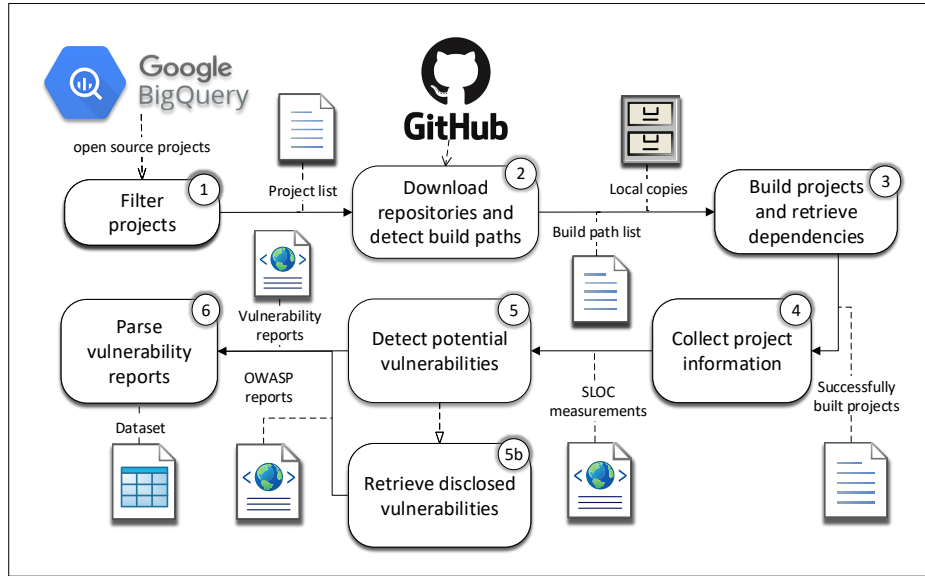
Google BigQuery

open source projects

Filter projects 1

Project list

GitHub

Download repositories and detect build paths 2

Local copies

Build projects and retrieve dependencies 3

Build path list

Vulnerability reports

Parse vulnerability reports 6

Detect potential vulnerabilities 5

Collect project information 4

OWASP reports

SLOC measurements

Successfully built projects

Dataset

Retrieve disclosed vulnerabilities 5b